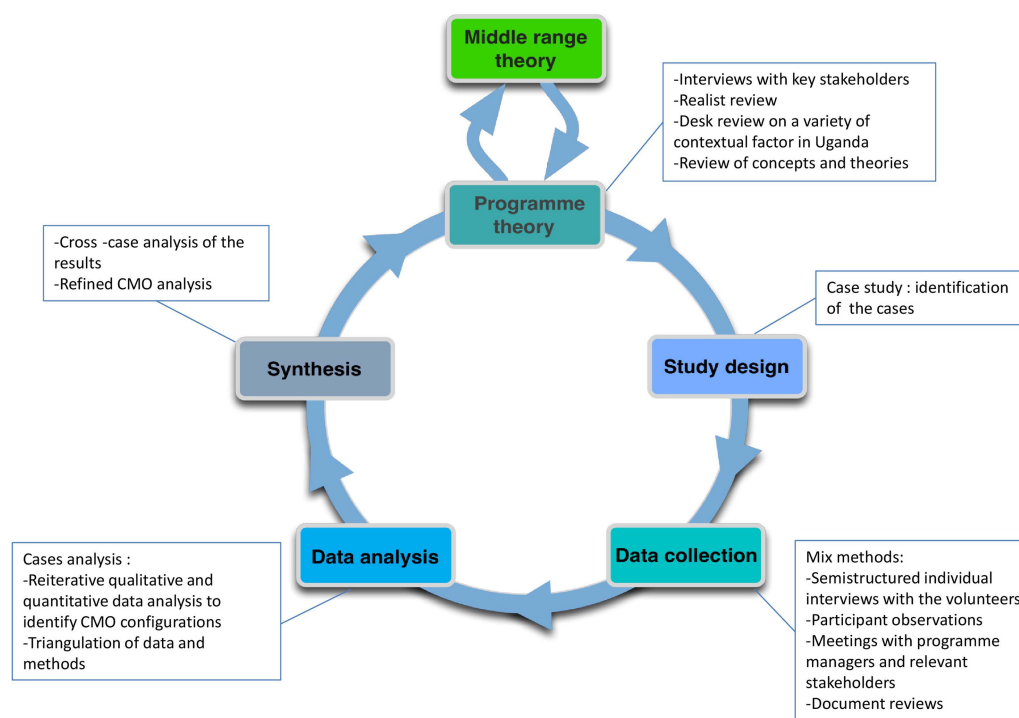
Middle range theory

-Interviews with key stakeholders
-Realist review
-Desk review on a variety of contextual factor in Uganda
-Review of concepts and theories

Programme theory

-Cross -case analysis of the results
-Refined CMO analysis

Case study : identification of the cases

Synthesis

Study design

Data analysis

Data collection

Cases analysis :
-Reiterative qualitative and quantitative data analysis to identify CMO configurations
-Triangulation of data and methods

Mix methods:
-Semistructured individual interviews with the volunteers
-Participant observations
-Meetings with programme managers and relevant stakeholders
-Document reviews